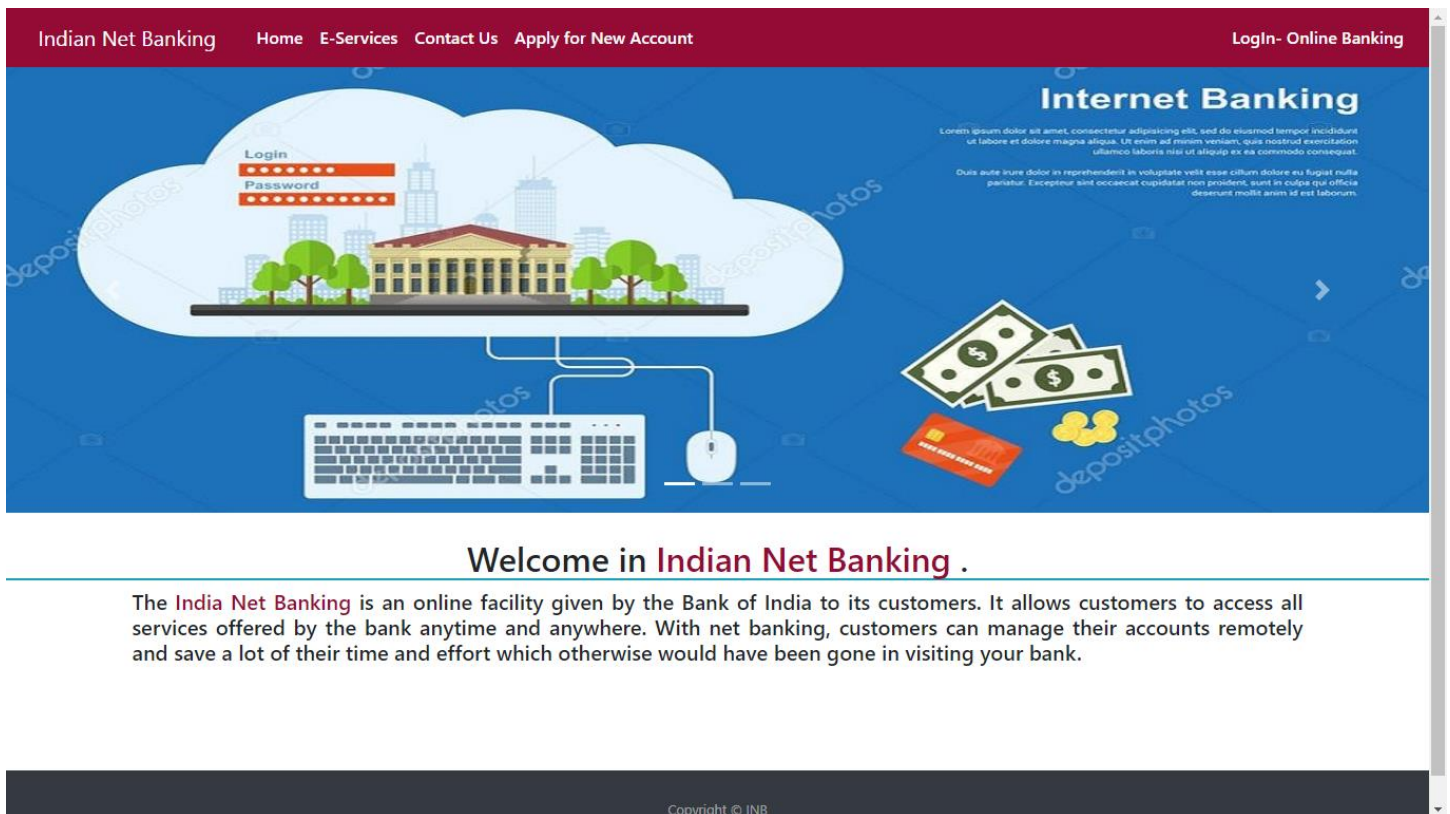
Indian Net Banking Home E-Services Contact Us Apply for New Account LogIn- Online Banking

Internet Banking

Lorem ipsum dolor sit amet, consectetur adipisicing elit, sed do eiusmod tempor incididunt ut labore et dolore magna aliqua. Ut enim ad minim veniam, quis nostrud exercitation ullamco laboris nisi ut aliquip ex ea commodo consequat.

Duis aute irure dolor in reprehenderit in voluptate velit esse cillum dolore eu fugiat nulla pariatur. Excepteur sint occaecat cupidatat non proident, sunt in culpa qui officia deserunt mollit anim id est laborum.

Login
Password

depositphotos

Welcome in Indian Net Banking .

The India Net Banking is an online facility given by the Bank of India to its customers. It allows customers to access all services offered by the bank anytime and anywhere. With net banking, customers can manage their accounts remotely and save a lot of their time and effort which otherwise would have been gone in visiting your bank.

Copyright © INB